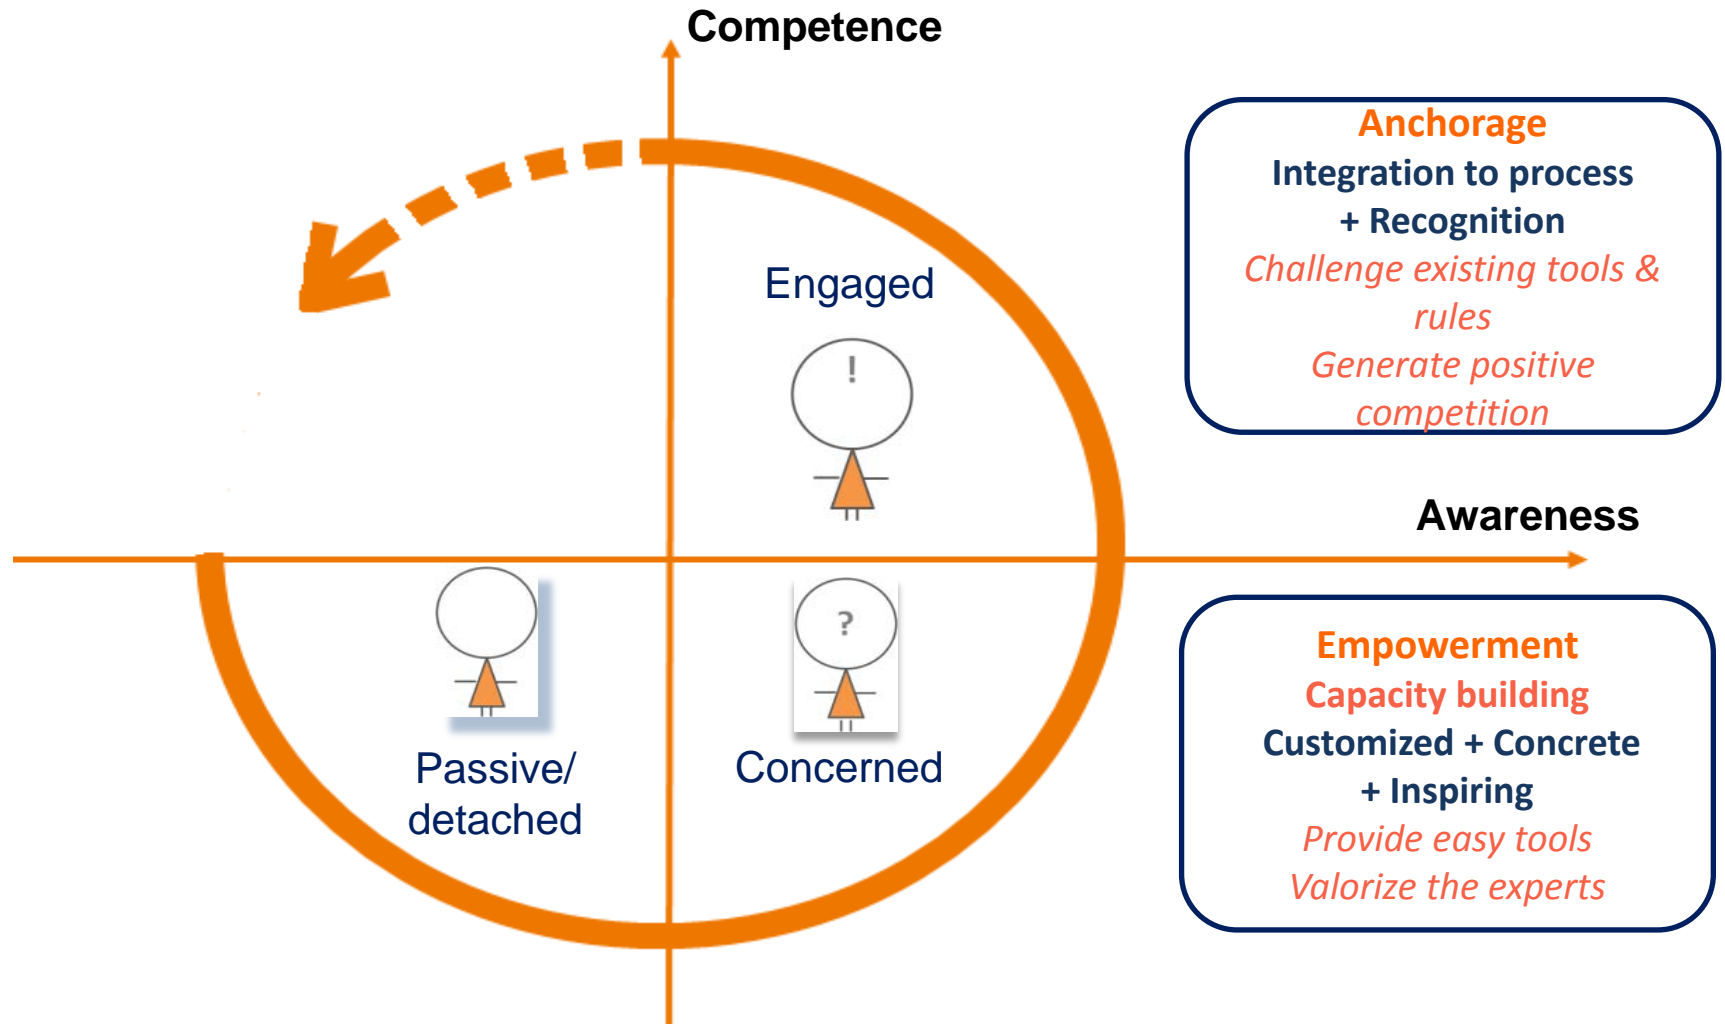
Competence

Engaged

!

Awareness

?

Passive/ detached

Concerned

Anchorage
Integration to process
+ Recognition
Challenge existing tools & rules
Generate positive competition

Empowerment
Capacity building
Customized + Concrete
+ Inspiring
Provide easy tools
Valorize the experts